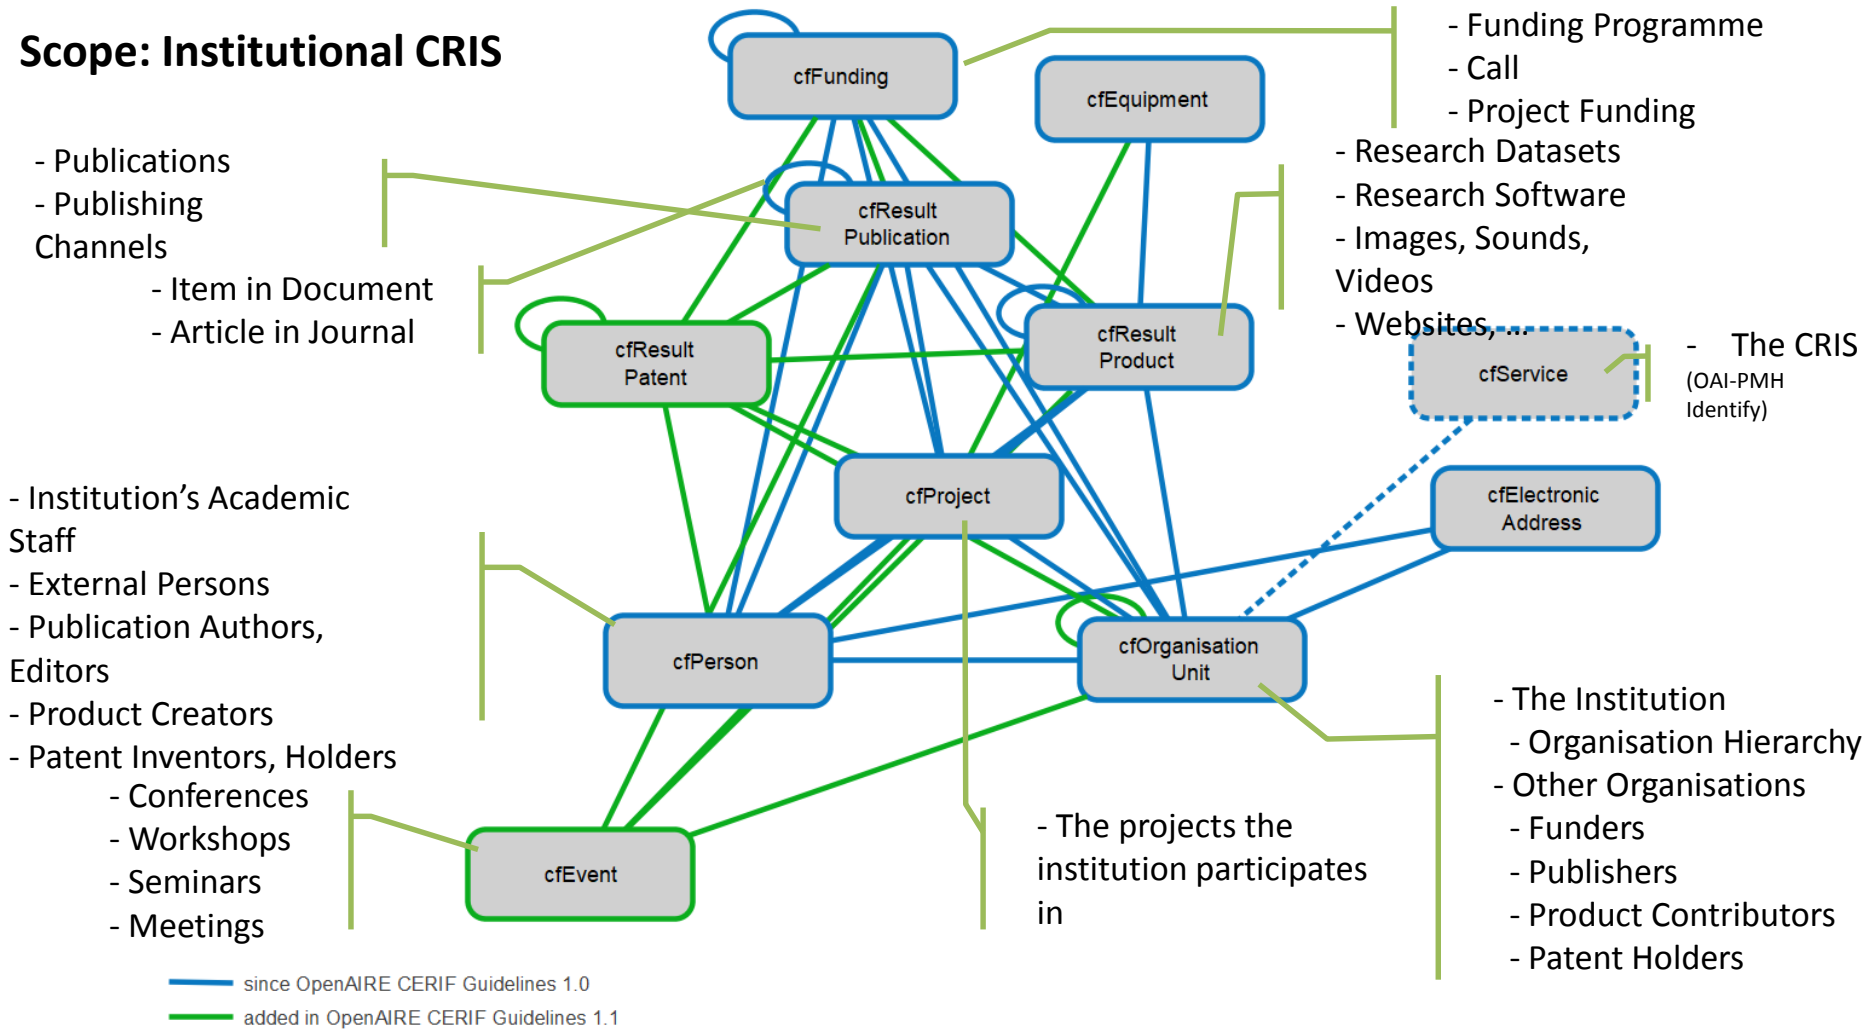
Scope: Institutional CRIS

cfFunding

cfEquipment

- Funding Programme
- Call
- Project Funding

- Publications
- Publishing Channels
- Item in Document
- Article in Journal

cfResult Publication

- Research Datasets
- Research Software
- Images, Sounds, Videos
- Websites, ...

cfResult Patent

cfResult Product

cfService

- The CRIS
(OAI-PMH Identify)

cfProject

cfElectronic Address

- Institution's Academic Staff
- External Persons
- Publication Authors, Editors
- Product Creators
- Patent Inventors, Holders

cfPerson

cfOrganisation Unit

- Conferences
- Workshops
- Seminars
- Meetings

cfEvent

- The projects the institution participates in

- The Institution
- Organisation Hierarchy
- Other Organisations
- Funders
- Publishers
- Product Contributors
- Patent Holders

since OpenAIRE CERIF Guidelines 1.0
added in OpenAIRE CERIF Guidelines 1.1